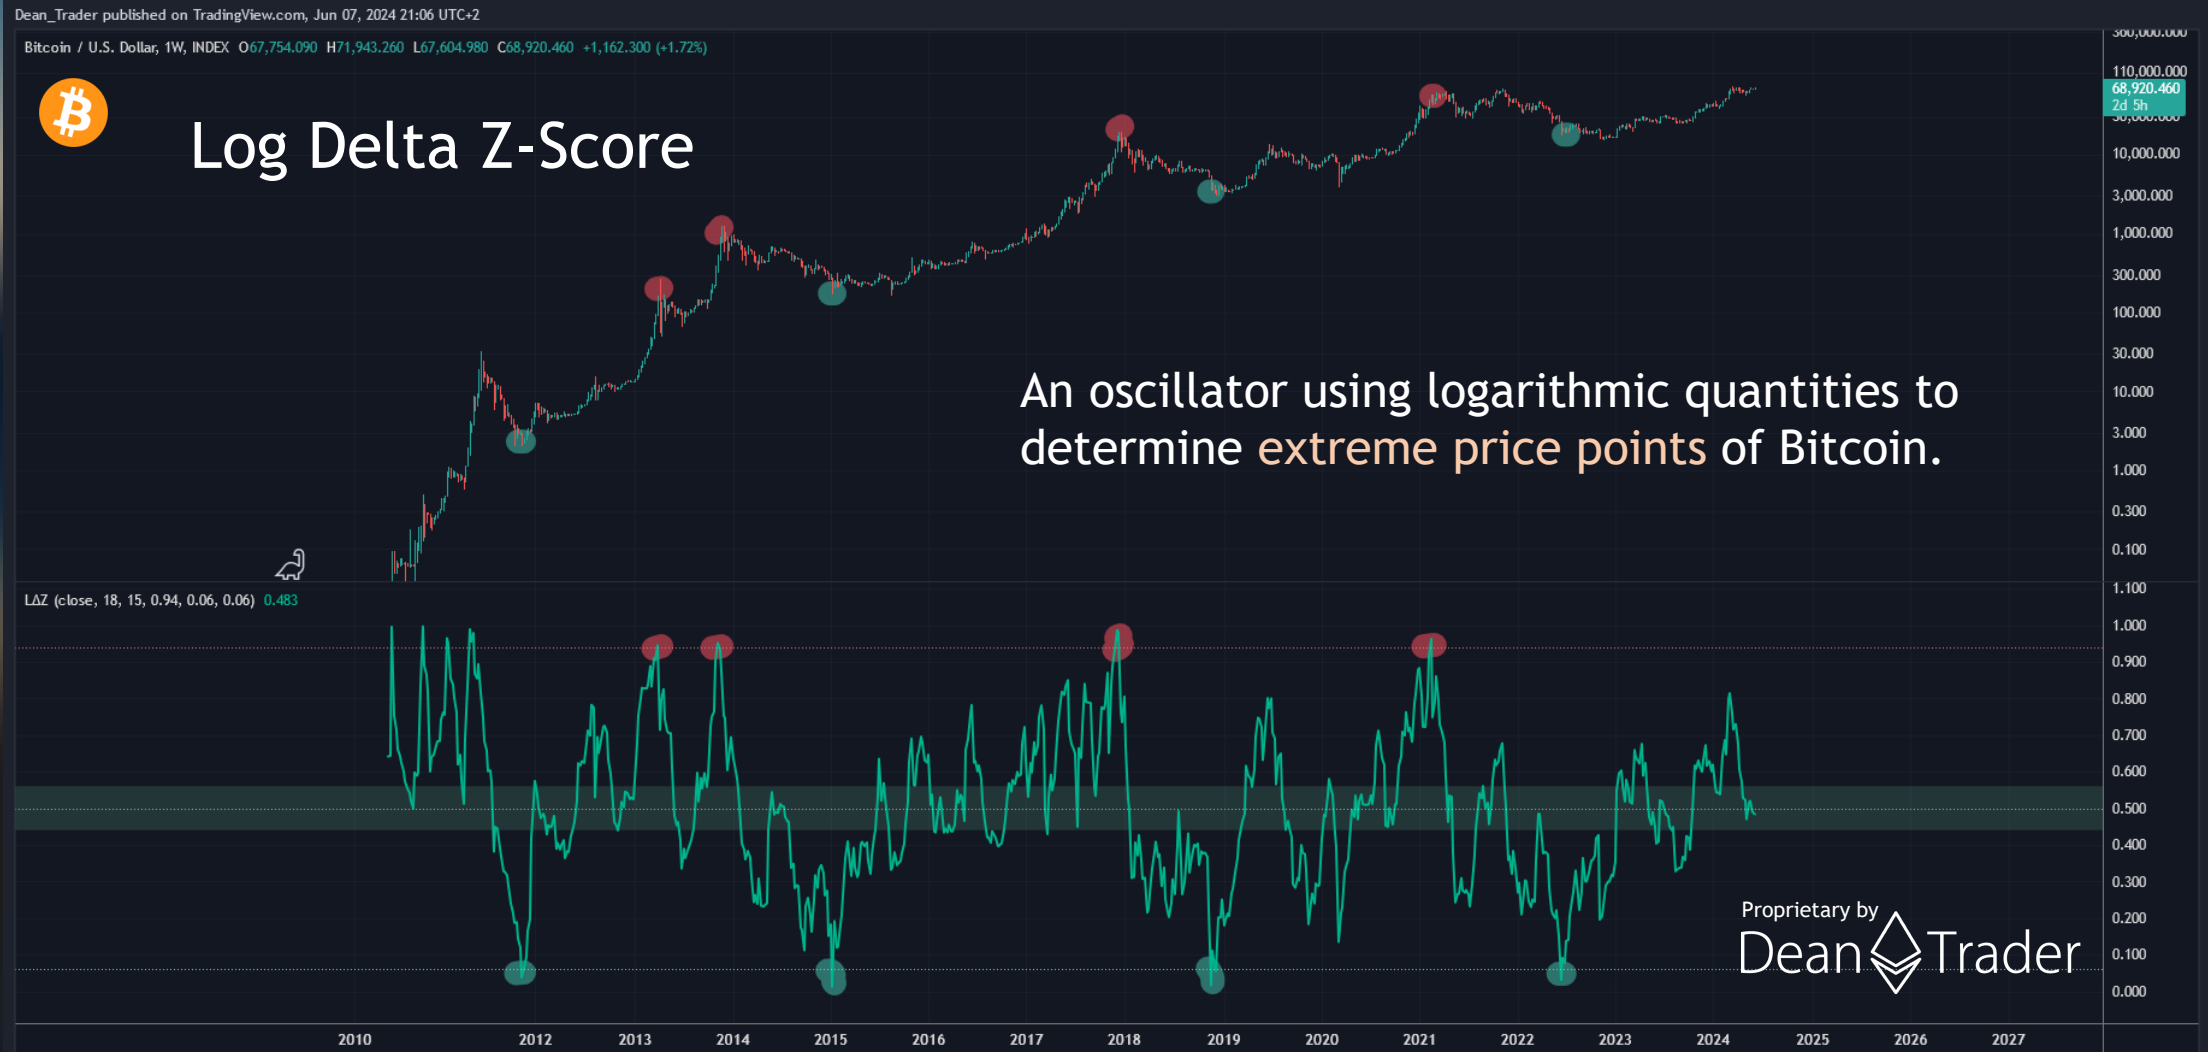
Dean_Trader published on TradingView.com, Jun 07, 2024 21:06 UTC+2

Bitcoin / U.S. Dollar, 1W, INDEX O67,754.090 H71,943.260 L67,604.980 C68,920.460 +1,162.300 (+1.72%)

Log Delta Z-Score

An oscillator using logarithmic quantities to determine extreme price points of Bitcoin.

300,000.000
110,000.000
68,920.460
2d 5h
30,000.000
10,000.000
3,000.000
1,000.000
300.000
100.000
30.000
10.000
3.000
1.000
0.300
0.100

LΔZ (close, 18, 15, 0.94, 0.06, 0.06) 0.483

1.100
1.000
0.900
0.800
0.700
0.600
0.500
0.400
0.300
0.200
0.100
0.000

Proprietary by
Dean Trader

2010 2012 2013 2014 2015 2016 2017 2018 2019 2020 2021 2022 2023 2024 2025 2026 2027